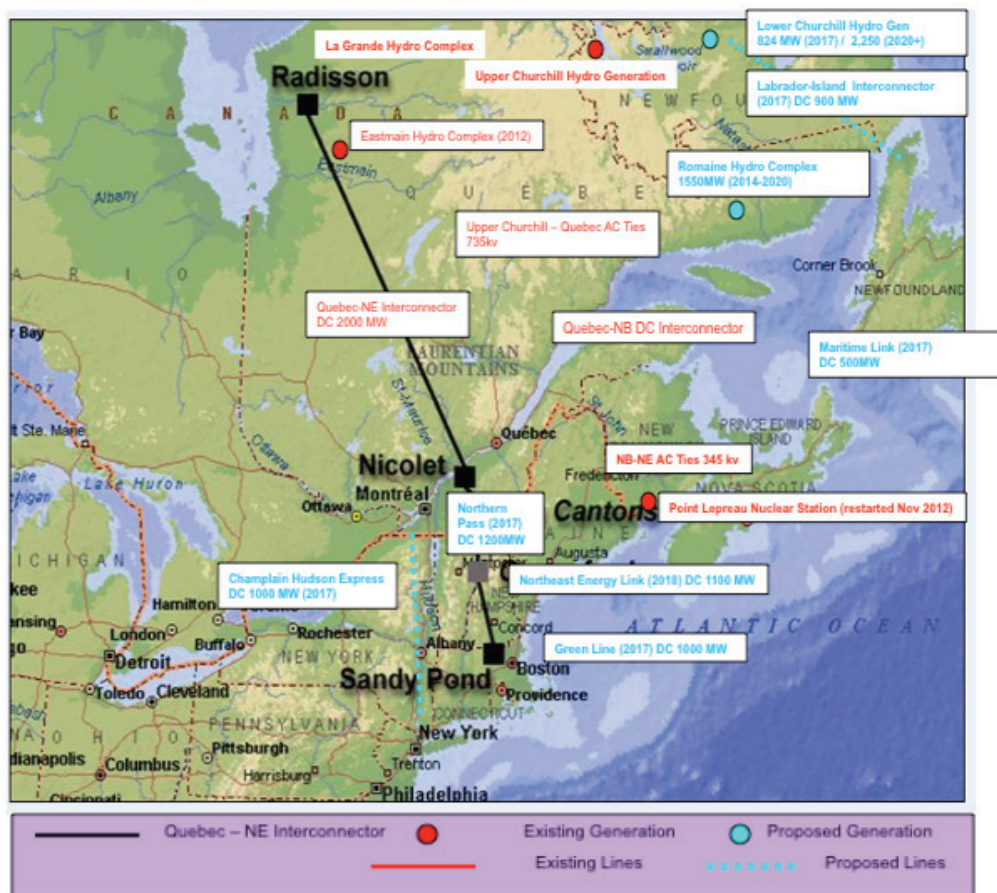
La Grande Hydro Complex

Upper Churchill Hydro Generation

Lower Churchill Hydro Gen
824 MW (2017) / 2,250 (2020+)

Labrador-Island Interconnector
(2017) DC 900 MW

Radisson

C A N A D A

Eastmain Hydro Complex (2012)

Eastmain

Albany

N E W F O U

Romaine Hydro Complex
1550MW (2014-2020)

Q U É B E C

Upper Churchill – Quebec AC Ties
735kv

Corner Brook

NEWFOUNDLAND

Quebec-NE Interconnector
DC 2000 MW

Quebec-NB DC Interconnector

Maritime Link (2017)
DC 500MW

LAURENTIAN MOUNTAINS

Bay

Sault Ste. Marie

Québec

NEW

PRINCE EDWARD ISLAND

Ottawa

Lake Huron

Nicolet

Fredericton

NB-NE AC Ties 345 kv

NOVA SCOTIA

Montréal

Northern Pass (2017)
DC 1200MW

Cantons

Point Lepreau Nuclear Station (restarted Nov 2012)

MICHIGAN

Augusta

Champlain Hudson Express
DC 1000 MW (2017)

Northeast Energy Link (2018) DC 1100 MW

Hamilton

HAMPSHIRE

London

Buffalo

Rochester

Concord

Detroit

NEW YORK

Albany

Green Line (2017) DC 1000 MW

ATLANTIC OCEAN

Toledo

Cleveland

Sandy Pond

Boston

Providence

PENNSYLVANIA

CONNECTICUT

OHIO

New York

Pittsburgh

Columbus

Harrisburg

Trenton

Philadelphia

Quebec – NE Interconnector

Existing Generation

Proposed Generation

Existing Lines

Proposed Lines